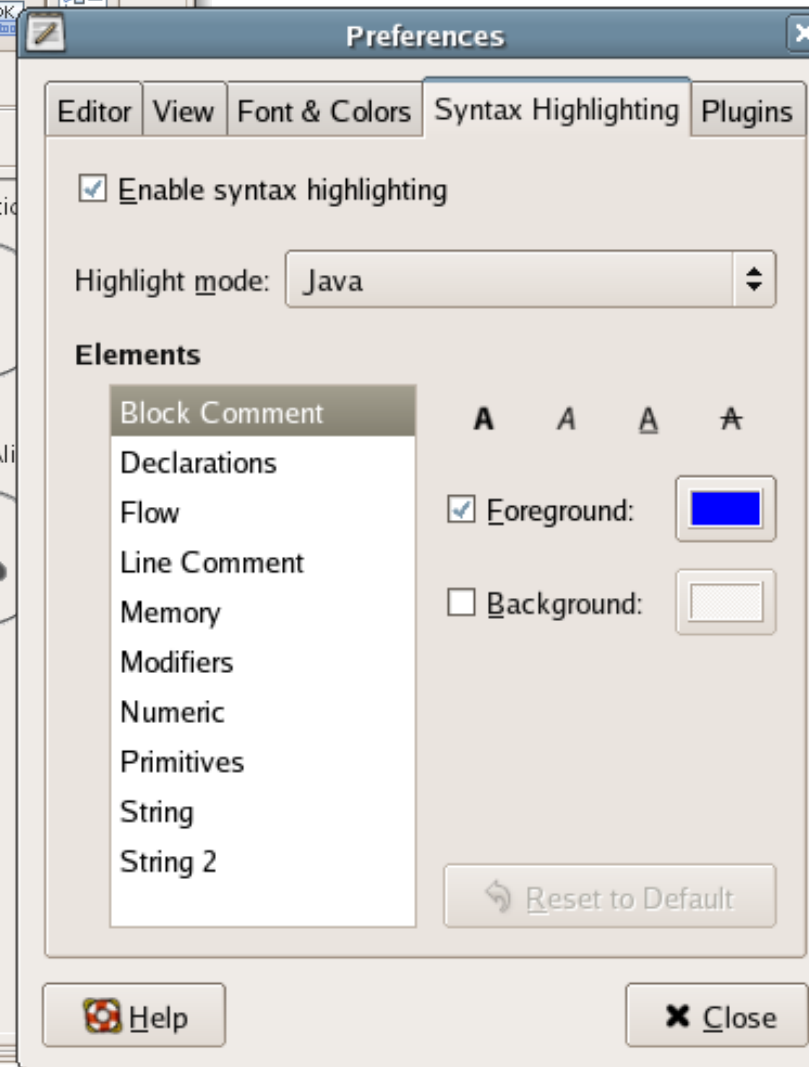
Preferences

Editor View Font & Colors Syntax Highlighting Plugins

Enable syntax highlighting

Highlight mode: Java

Elements

Block Comment
Declarations
Flow
Line Comment
Memory
Modifiers
Numeric
Primitives
String
String 2

A A A A

Foreground:

Background:

Reset to Default

Help

Close